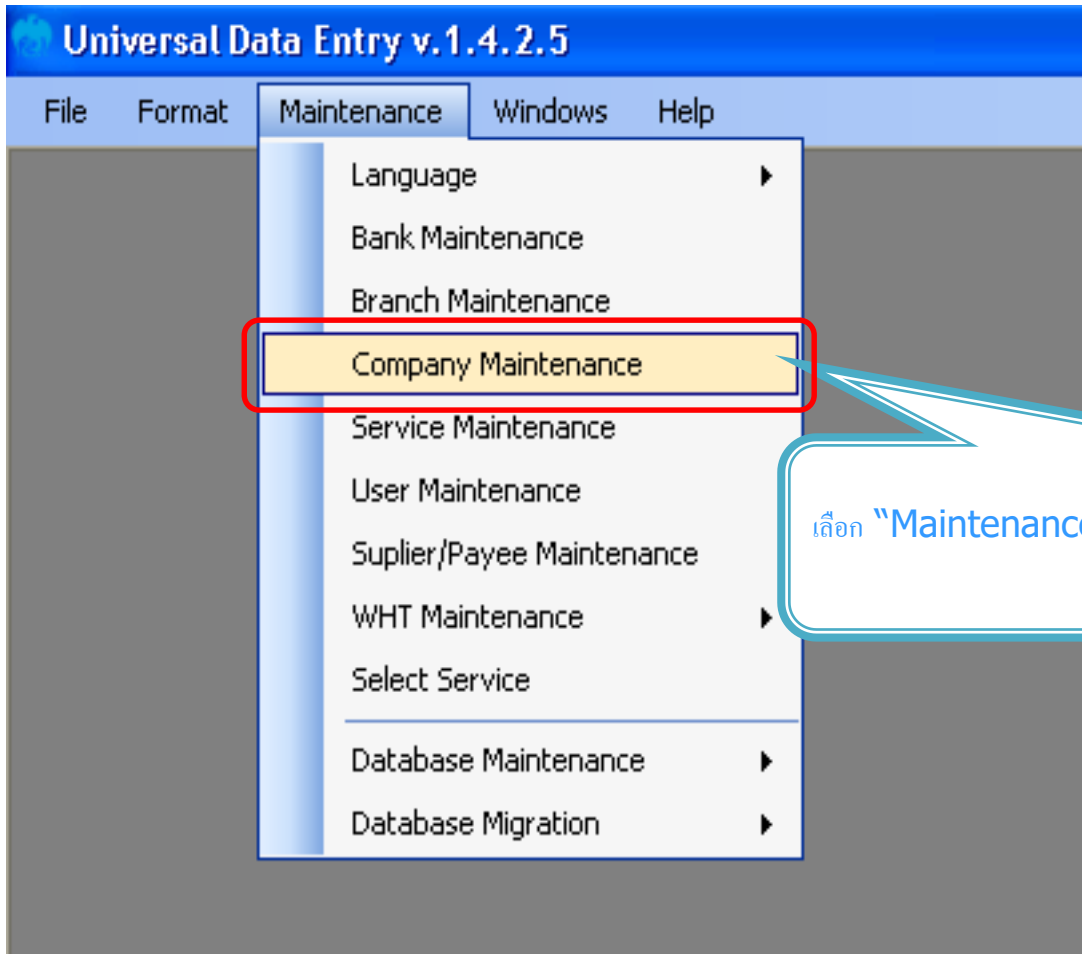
Universal Data Entry v.1.4.2.5

File Format Maintenance Windows Help

Language
Bank Maintenance
Branch Maintenance
Company Maintenance
Service Maintenance
User Maintenance
Suplier/Payee Maintenance
WHT Maintenance
Select Service
Database Maintenance
Database Migration

เลือก "Maintenanc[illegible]